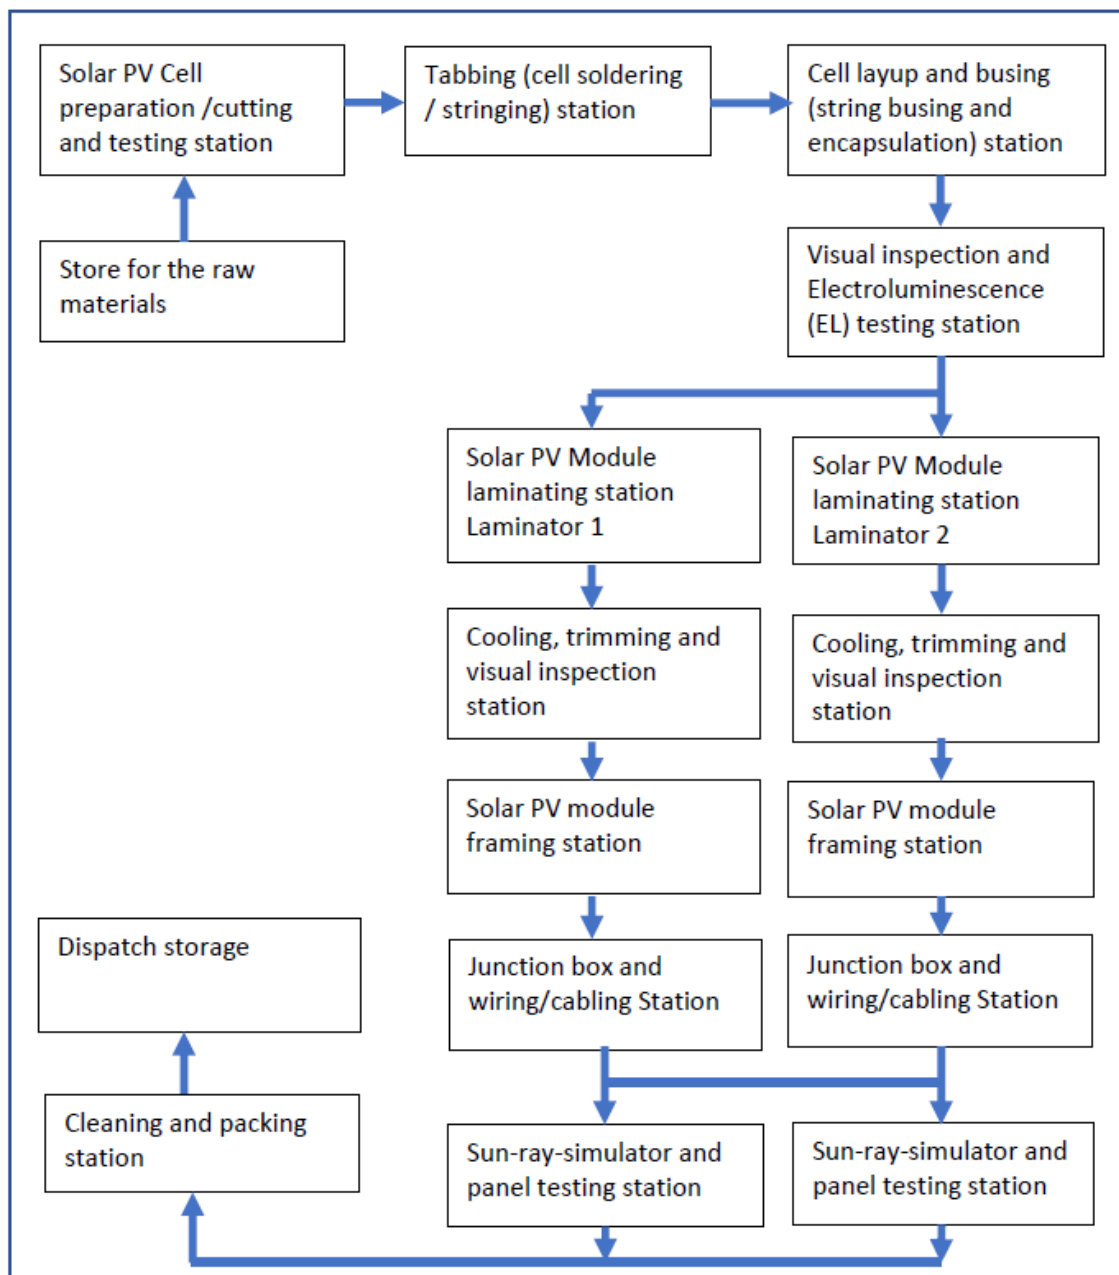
Solar PV Cell preparation /cutting and testing station

Tabbing (cell soldering / stringing) station

Cell layup and busing (string busing and encapsulation) station

Store for the raw materials

Visual inspection and Electroluminescence (EL) testing station

Solar PV Module laminating station Laminator 1

Solar PV Module laminating station Laminator 2

Cooling, trimming and visual inspection station

Cooling, trimming and visual inspection station

Solar PV module framing station

Solar PV module framing station

Dispatch storage

Junction box and wiring/cabling Station

Junction box and wiring/cabling Station

Cleaning and packing station

Sun-ray-simulator and panel testing station

Sun-ray-simulator and panel testing station